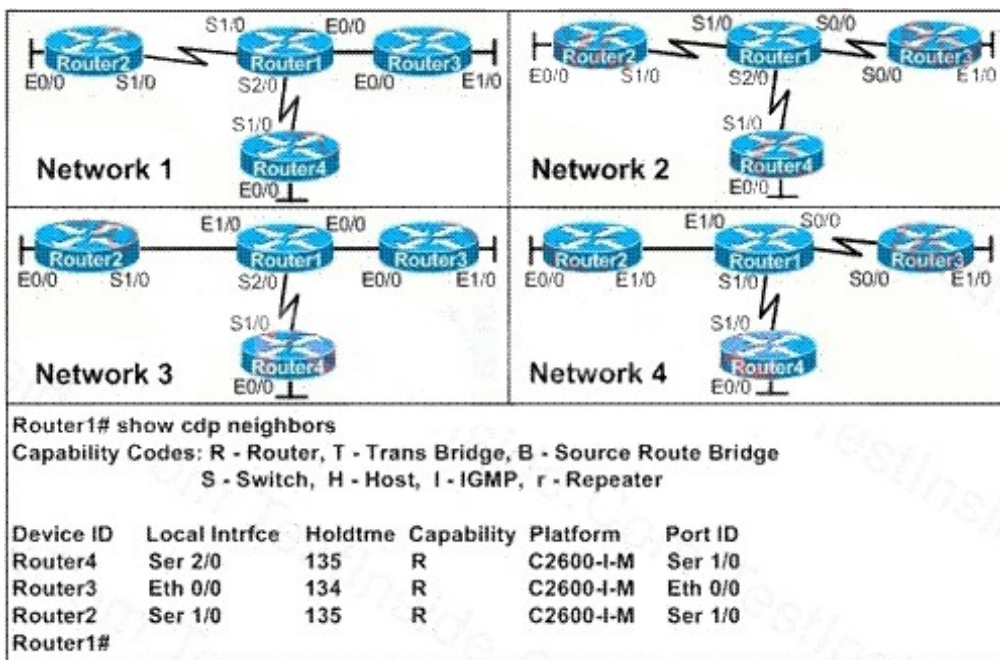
S1/0 E0/0
Router2 Router1 Router3
E0/0 S1/0 S2/0 E0/0 E1/0
S1/0
Router4
E0/0
Network 1

S1/0 S0/0
Router2 Router1 Router3
E0/0 S1/0 S2/0 S0/0 E1/0
S1/0
Router4
E0/0
Network 2

E1/0 E0/0
Router2 Router1 Router3
E0/0 S1/0 S2/0 E0/0 E1/0
S1/0
Router4
E0/0
Network 3

E1/0 S0/0
Router2 Router1 Router3
E0/0 E1/0 S1/0 S0/0 E1/0
S1/0
Router4
E0/0
Network 4

Router1# show cdp neighbors
Capability Codes: R - Router, T - Trans Bridge, B - Source Route Bridge
S - Switch, H - Host, I - IGMP, r - Repeater

| Device ID | Local Intrfce | Holdtme | Capability | Platform | Port ID |
|---|---|---|---|---|---|
| Router4 | Ser 2/0 | 135 | R | C2600-I-M | Ser 1/0 |
| Router3 | Eth 0/0 | 134 | R | C2600-I-M | Eth 0/0 |
| Router2 | Ser 1/0 | 135 | R | C2600-I-M | Ser 1/0 |

Router1#